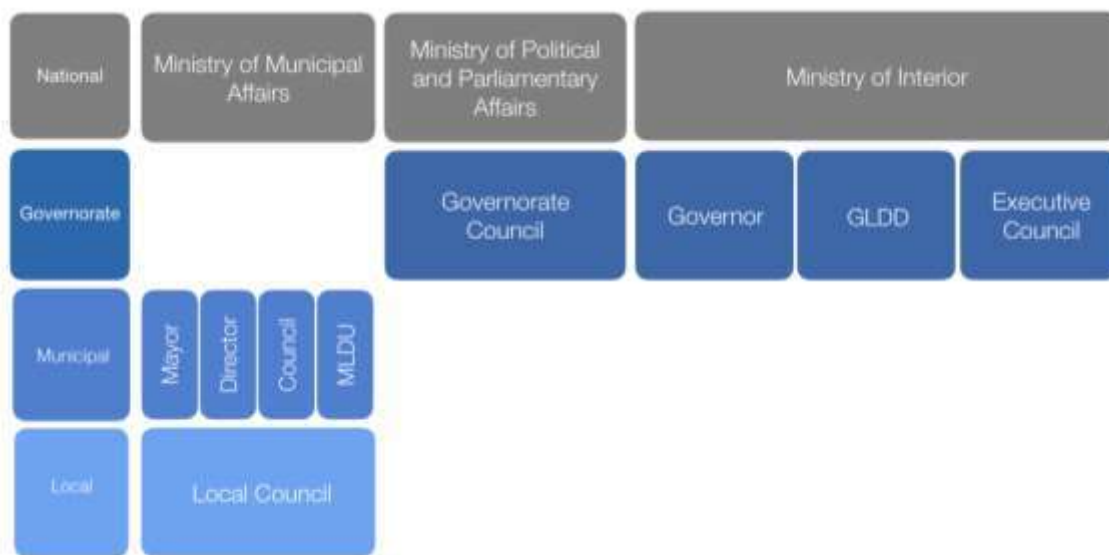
| National | Ministry of Municipal Affairs | | | | Ministry of Political and Parliamentary Affairs | Ministry of Interior | | |
|---|---|---|---|---|---|---|---|---|
| Governorate | | | | | Governorate Council | Governor | GLDD | Executive Council |
| Municipal | Mayor | Director | Council | MLDU | | | | |
| Local | Local Council | | | | | | | |